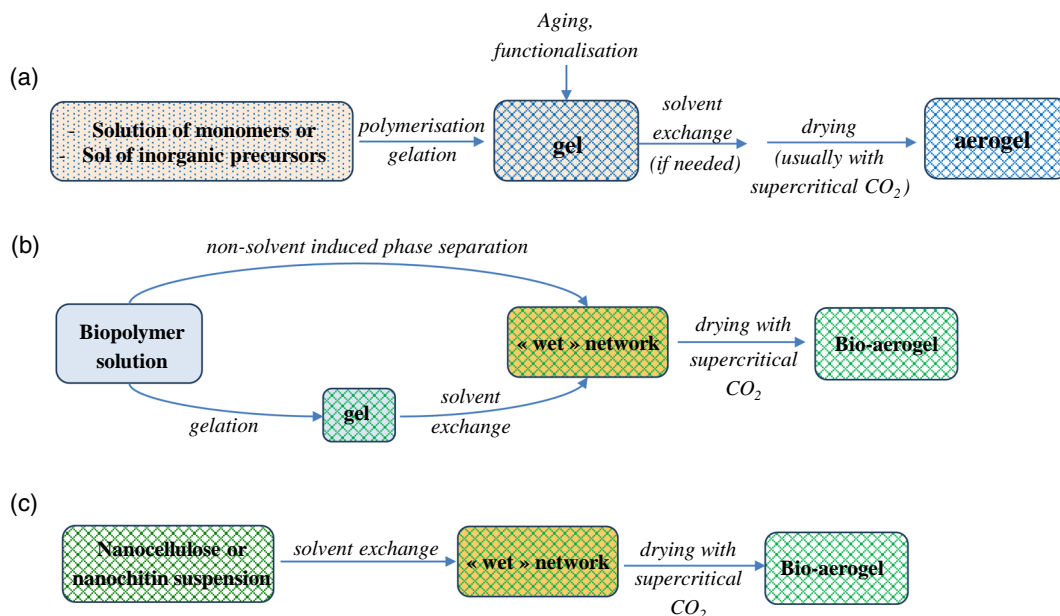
(a)

Aging, functionalisation

- Solution of monomers or
- Sol of inorganic precursors

polymerisation gelation

gel

solvent exchange (if needed)

drying (usually with supercritical $CO_2$)

aerogel

(b)

non-solvent induced phase separation

Biopolymer solution

« wet » network

drying with supercritical $CO_2$

Bio-aerogel

gelation

gel

solvent exchange

(c)

Nanocellulose or nanochitin suspension

solvent exchange

« wet » network

drying with supercritical $CO_2$

Bio-aerogel